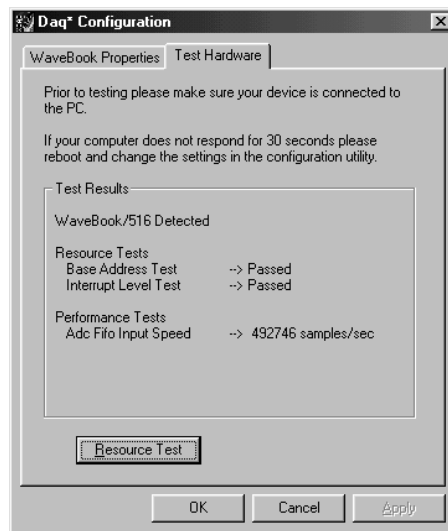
Daq* Configuration

WaveBook Properties | Test Hardware

Prior to testing please make sure your device is connected to the PC.

If your computer does not respond for 30 seconds please reboot and change the settings in the configuration utility.

Test Results

WaveBook/516 Detected

Resource Tests
Base Address Test --> Passed
Interrupt Level Test --> Passed

Performance Tests
Adc Fifo Input Speed --> 492746 samples/sec

Resource Test

OK | Cancel | Apply